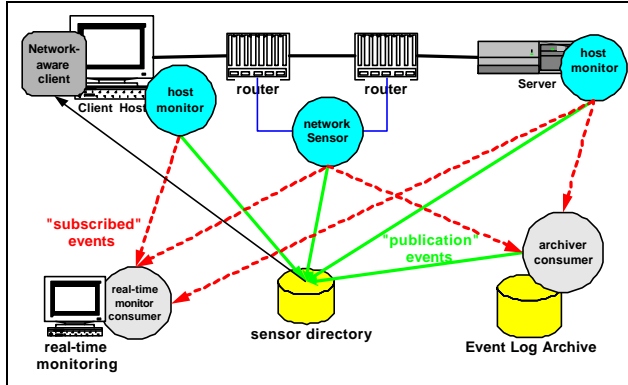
Network-aware client

Client Host

host monitor

router

router

Server

host monitor

network Sensor

"subscribed" events

"publication" events

archiver consumer

real-time monitor consumer

sensor directory

Event Log Archive

real-time monitoring